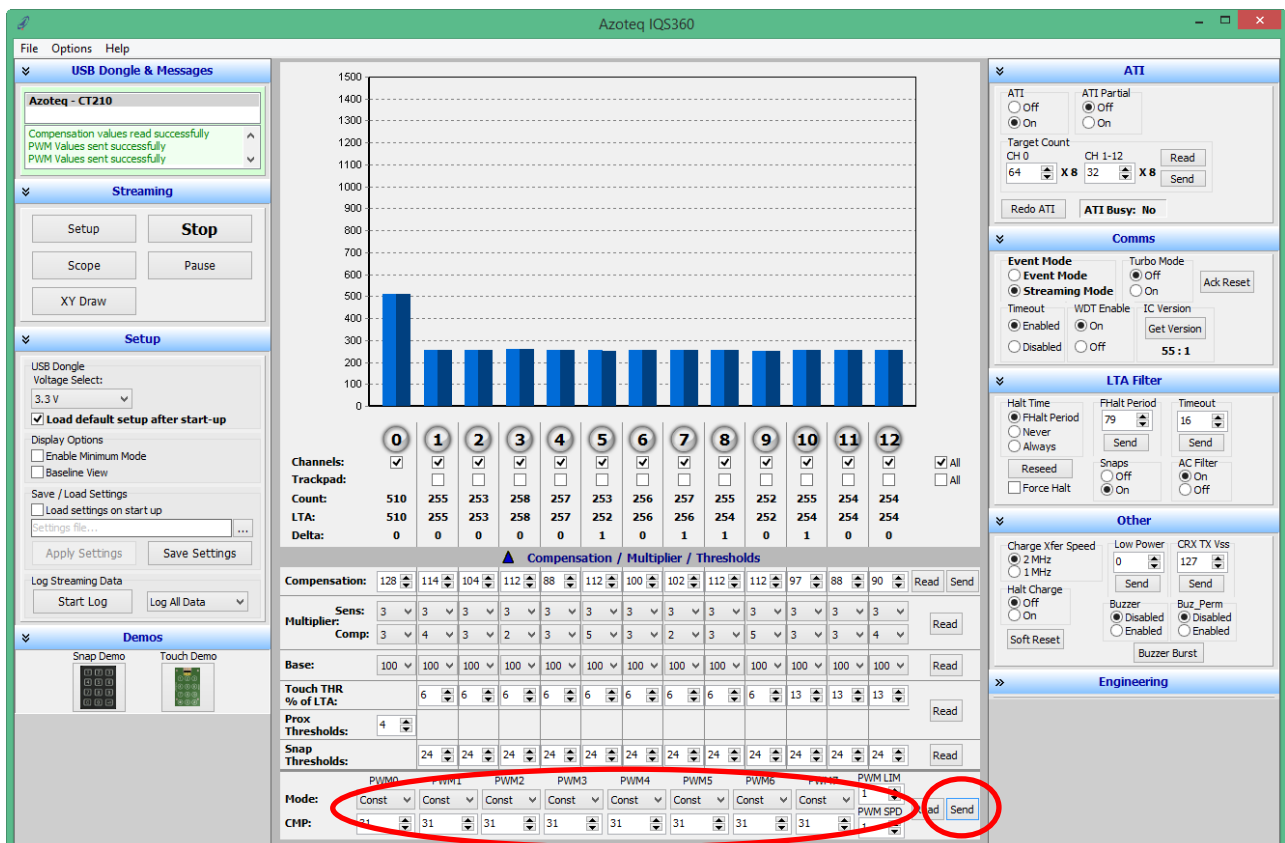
Azoteq IQS360

File Options Help

USB Dongle & Messages

Azoteq - CT210

Compensation values read successfully
PWM Values sent successfully
PWM Values sent successfully

Streaming

Setup
Stop
Scope
Pause
XY Draw

Setup

USB Dongle
Voltage Select:
3.3 V
Load default setup after start-up

Display Options
Enable Minimum Mode
Baseline View

Save / Load Settings
Load settings on start up
Settings file...
Apply Settings
Save Settings

Log Streaming Data
Start Log
Log All Data

Demos

Snap Demo
Touch Demo

1500
1400
1300
1200
1100
1000
900
800
700
600
500
400
300
250
200
150
100
50
0

| | 0 | 1 | 2 | 3 | 4 | 5 | 6 | 7 | 8 | 9 | 10 | 11 | 12 | |
|---|---|---|---|---|---|---|---|---|---|---|---|---|---|---|
| Channels: | ☑ | ☑ | ☑ | ☑ | ☑ | ☑ | ☑ | ☑ | ☑ | ☑ | ☑ | ☑ | ☑ | ☑ All |
| Trackpad: | | ☐ | ☐ | ☐ | ☐ | ☐ | ☐ | ☐ | ☐ | ☐ | ☐ | ☐ | ☐ | ☐ All |
| Count: | 510 | 255 | 253 | 258 | 257 | 253 | 256 | 257 | 255 | 252 | 255 | 254 | 254 | |
| LTA: | 510 | 255 | 253 | 258 | 257 | 252 | 256 | 256 | 254 | 252 | 254 | 254 | 254 | |
| Delta: | 0 | 0 | 0 | 0 | 0 | 1 | 0 | 1 | 1 | 0 | 1 | 0 | 0 | |

Compensation / Multiplier / Thresholds

| | | | | | | | | | | | | | | |
|---|---|---|---|---|---|---|---|---|---|---|---|---|---|---|
| Compensation: | 128 | 114 | 104 | 112 | 88 | 112 | 100 | 102 | 112 | 112 | 97 | 88 | 90 | Read Send |
| Multiplier: Sens: | 3 | 3 | 3 | 3 | 3 | 3 | 3 | 3 | 3 | 3 | 3 | 3 | 3 | Read |
| Comp: | 3 | 4 | 3 | 2 | 3 | 5 | 3 | 2 | 3 | 5 | 3 | 3 | 4 | |
| Base: | 100 | 100 | 100 | 100 | 100 | 100 | 100 | 100 | 100 | 100 | 100 | 100 | 100 | Read |
| Touch THR % of LTA: | | 6 | 6 | 6 | 6 | 6 | 6 | 6 | 6 | 6 | 13 | 13 | 13 | Read |
| Prox Thresholds: | 4 | | | | | | | | | | | | | |
| Snap Thresholds: | | 24 | 24 | 24 | 24 | 24 | 24 | 24 | 24 | 24 | 24 | 24 | 24 | Read |

| | PWM0 | PWM1 | PWM2 | PWM3 | PWM4 | PWM5 | PWM6 | PWM7 | PWM LIM |
|---|---|---|---|---|---|---|---|---|---|
| Mode: | Const | Const | Const | Const | Const | Const | Const | Const | 1 |
| CMP: | 31 | 31 | 31 | 31 | 31 | 31 | 31 | 31 | PWM SPD 1 |

ad Send

ATI

ATI
Off
On
ATI Partial
Off
On
Target Count
CH 0
64 X 8
CH 1-12
32 X 8
Read
Send
Redo ATI
ATI Busy: No

Comms

Event Mode
Event Mode
Streaming Mode
Turbo Mode
Off
On
Ack Reset
Timeout
Enabled
Disabled
WDT Enable
On
Off
IC Version
Get Version
55 : 1

LTA Filter

Halt Time
FHalt Period
Never
Always
FHalt Period
79
Send
Timeout
16
Send
Reseed
Force Halt
Snaps
Off
On
AC Filter
On
Off

Other

Charge Xfer Speed
2 MHz
1 MHz
Low Power
0
Send
CRX TX Vss
127
Send
Halt Charge
Off
On
Buzzer
Disabled
Enabled
Buz_Perm
Disabled
Enabled
Soft Reset
Buzzer Burst

Engineering